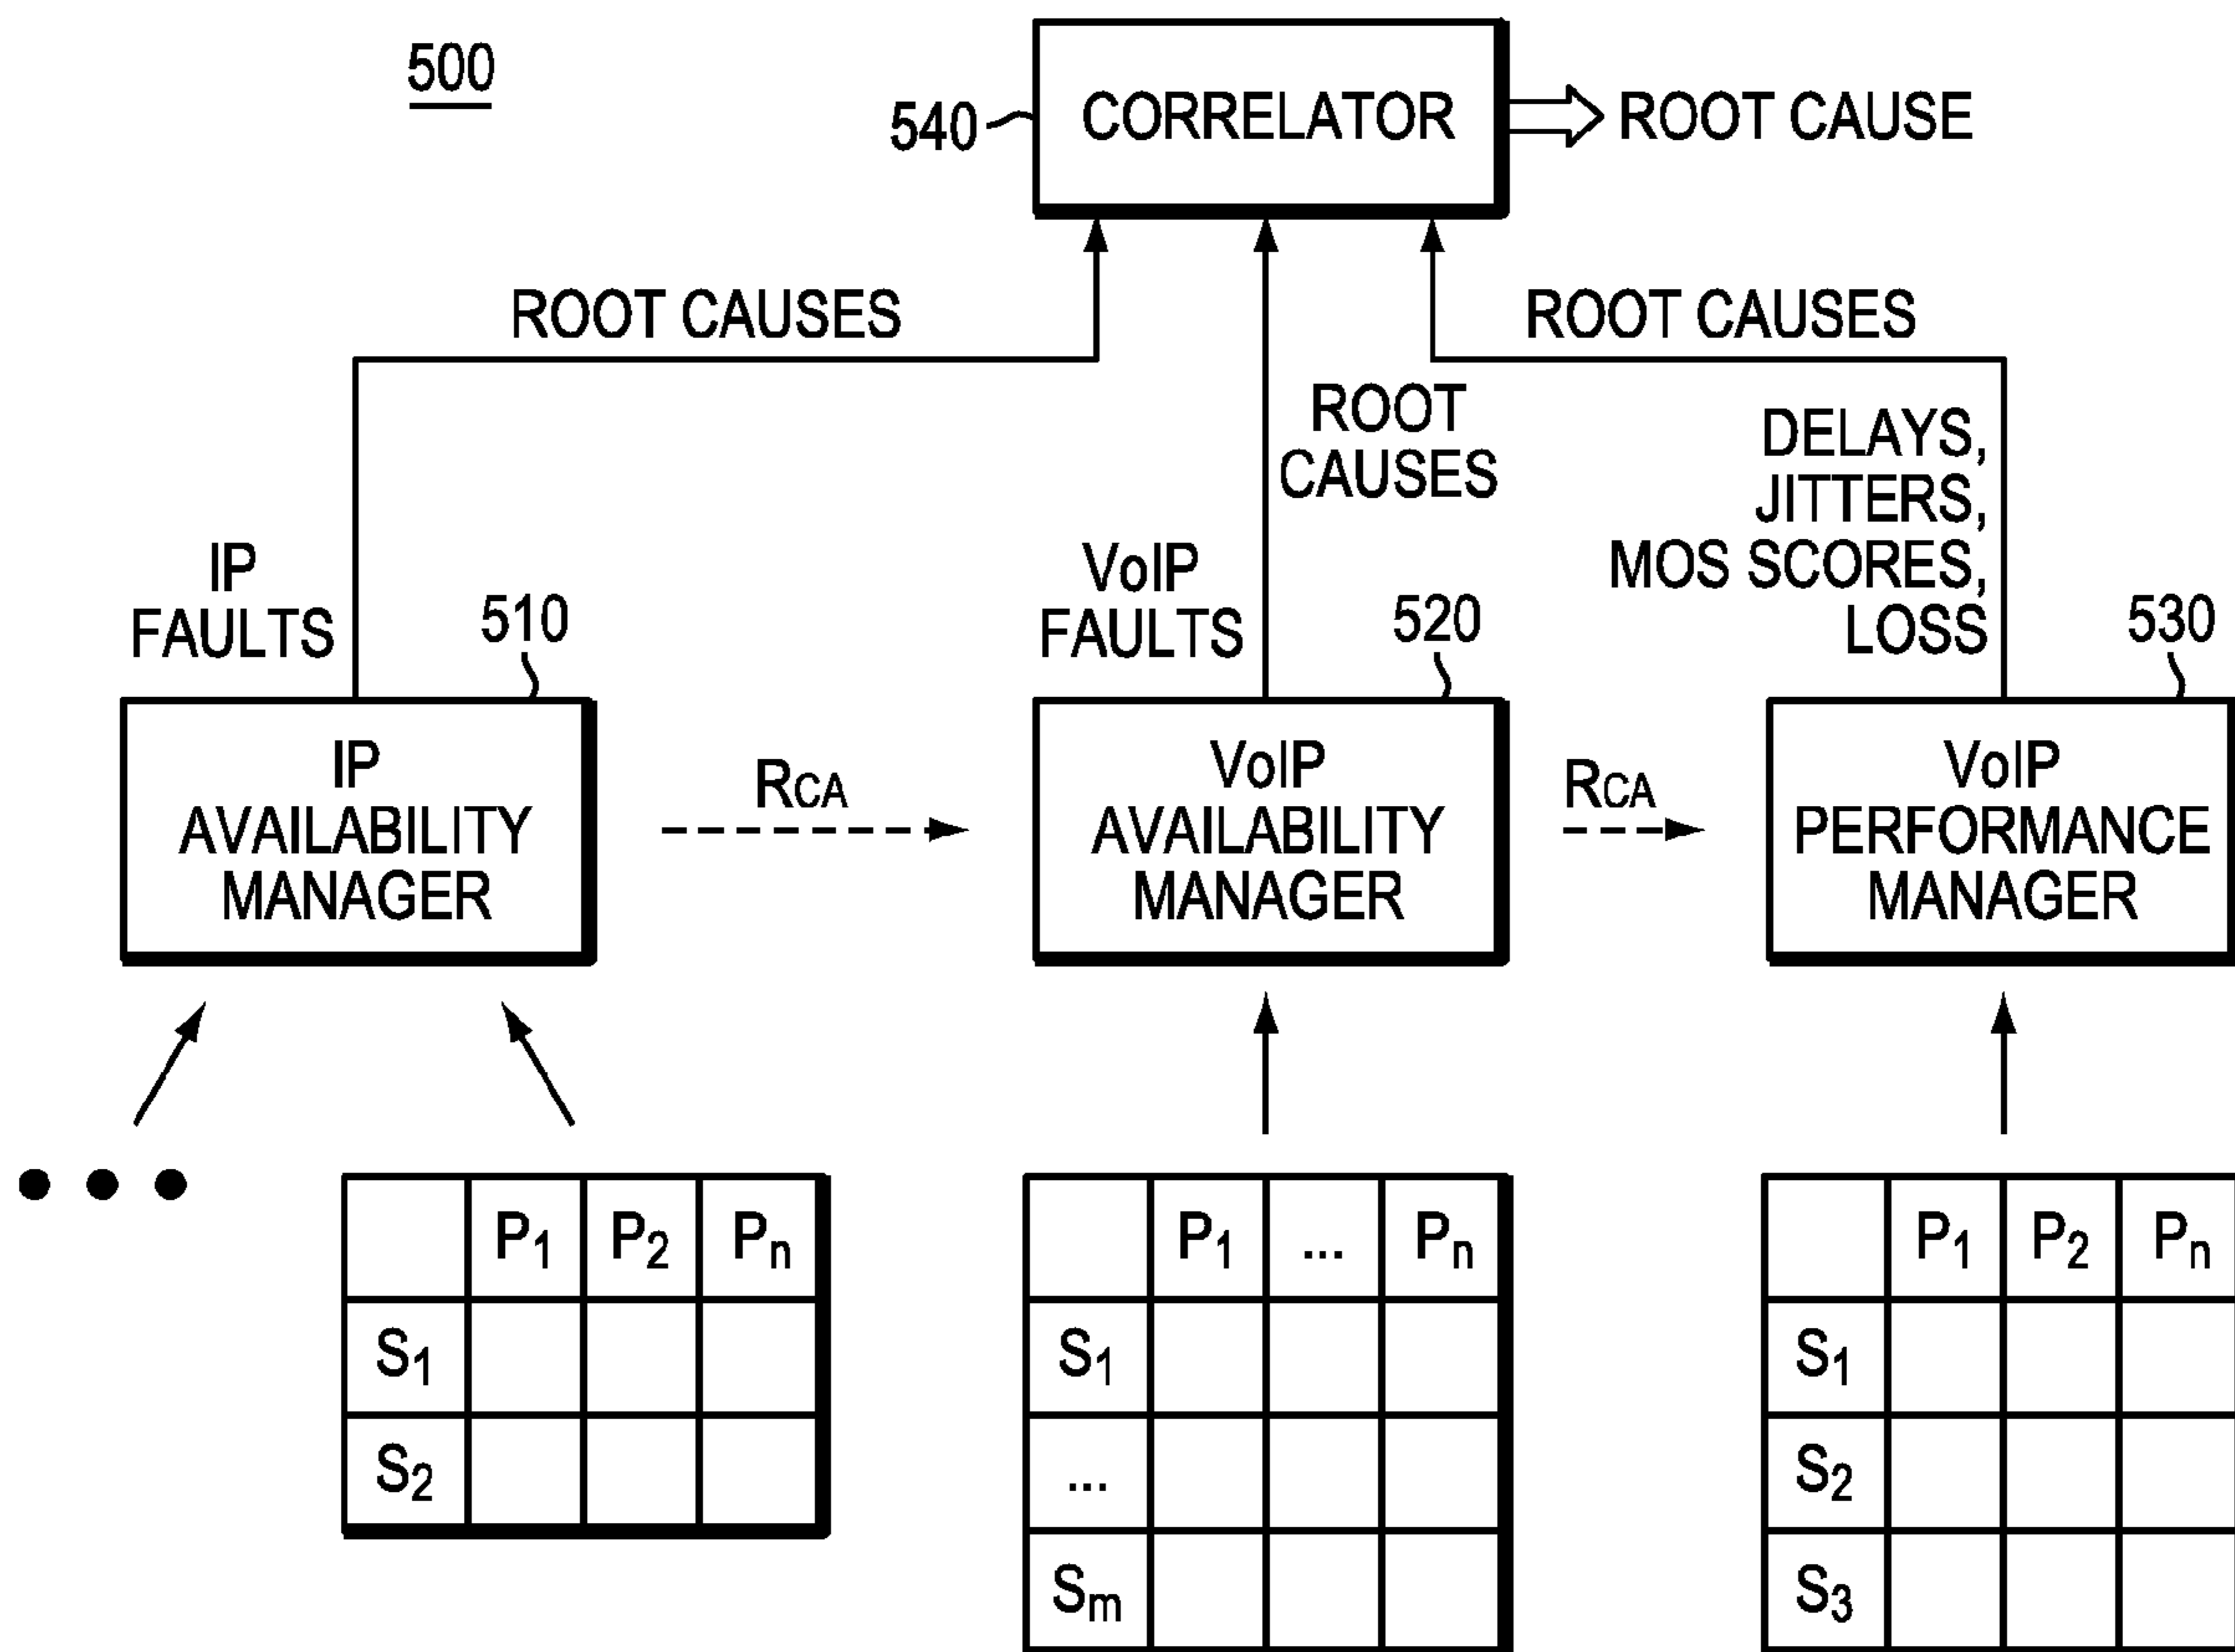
500

540 CORRELATOR ROOT CAUSE

ROOT CAUSES

ROOT CAUSES

ROOT CAUSES

DELAYS, JITTERS, MOS SCORES, LOSS

IP FAULTS

510

VoIP FAULTS

520

530

IP AVAILABILITY MANAGER

$R_{CA}$

VoIP AVAILABILITY MANAGER

$R_{CA}$

VoIP PERFORMANCE MANAGER

• • •

| | $P_1$ | $P_2$ | $P_n$ |
|---|---|---|---|
| $S_1$ | | | |
| $S_2$ | | | |

| | $P_1$ | ... | $P_n$ |
|---|---|---|---|
| $S_1$ | | | |
| ... | | | |
| $S_m$ | | | |

| | $P_1$ | $P_2$ | $P_n$ |
|---|---|---|---|
| $S_1$ | | | |
| $S_2$ | | | |
| $S_3$ | | | |